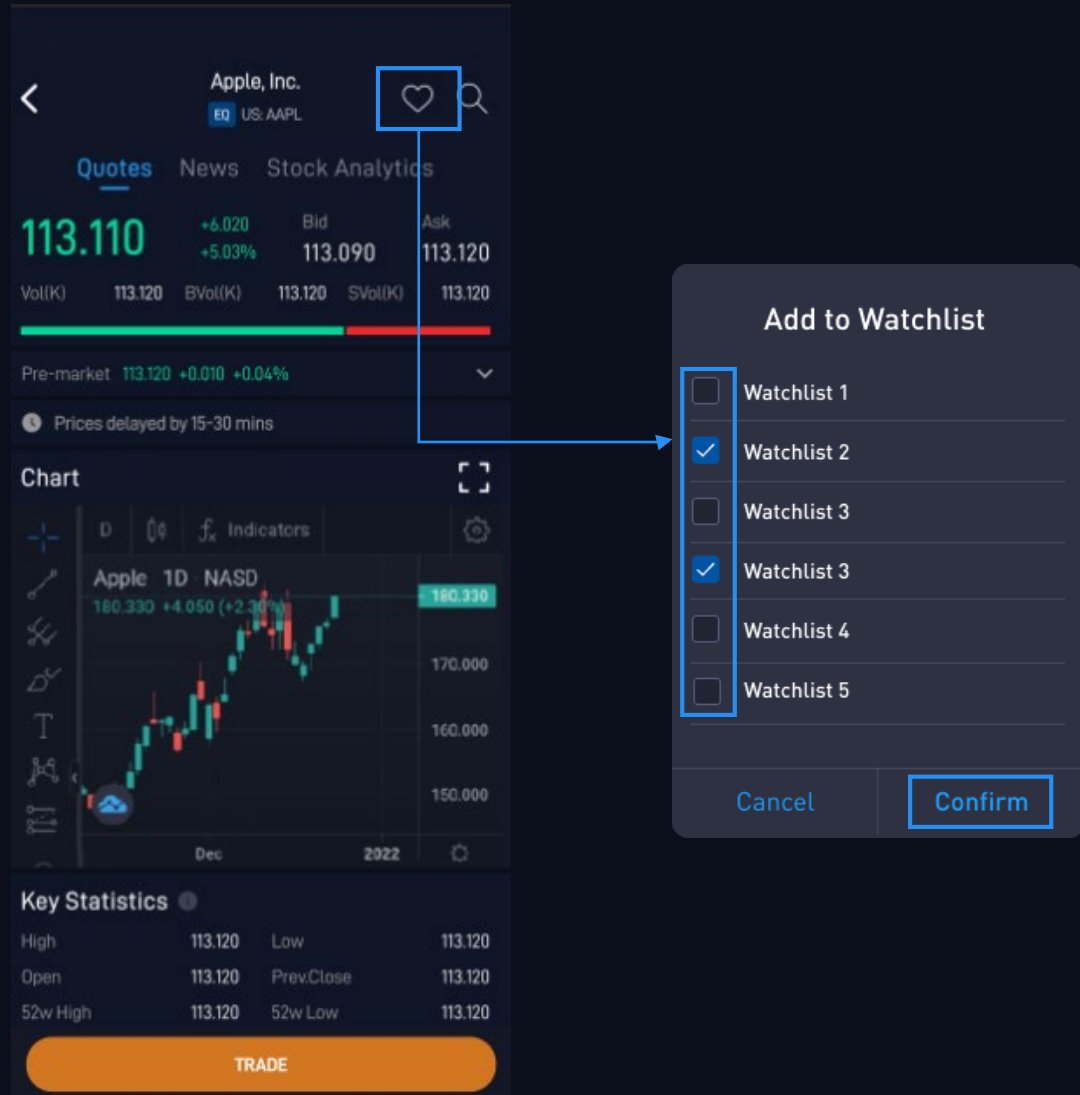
Apple, Inc.
EQ US: AAPL

Quotes News Stock Analytics

113.110 +6.020 +5.03% Bid 113.090 Ask 113.120

Vol(K) 113.120 BVol(K) 113.120 SVol(K) 113.120

Pre-market 113.120 +0.010 +0.04%

Prices delayed by 15-30 mins

Chart

D Indicators

Apple 1D NASD
180.330 +4.050 (+2.30%)

180.330
170.000
160.000
150.000

Dec 2022

Key Statistics

| High | 113.120 | Low | 113.120 |
|---|---|---|---|
| Open | 113.120 | Prev.Close | 113.120 |
| 52w High | 113.120 | 52w Low | 113.120 |

TRADE

Add to Watchlist

Watchlist 1
Watchlist 2
Watchlist 3
Watchlist 3
Watchlist 4
Watchlist 5

Cancel Confirm